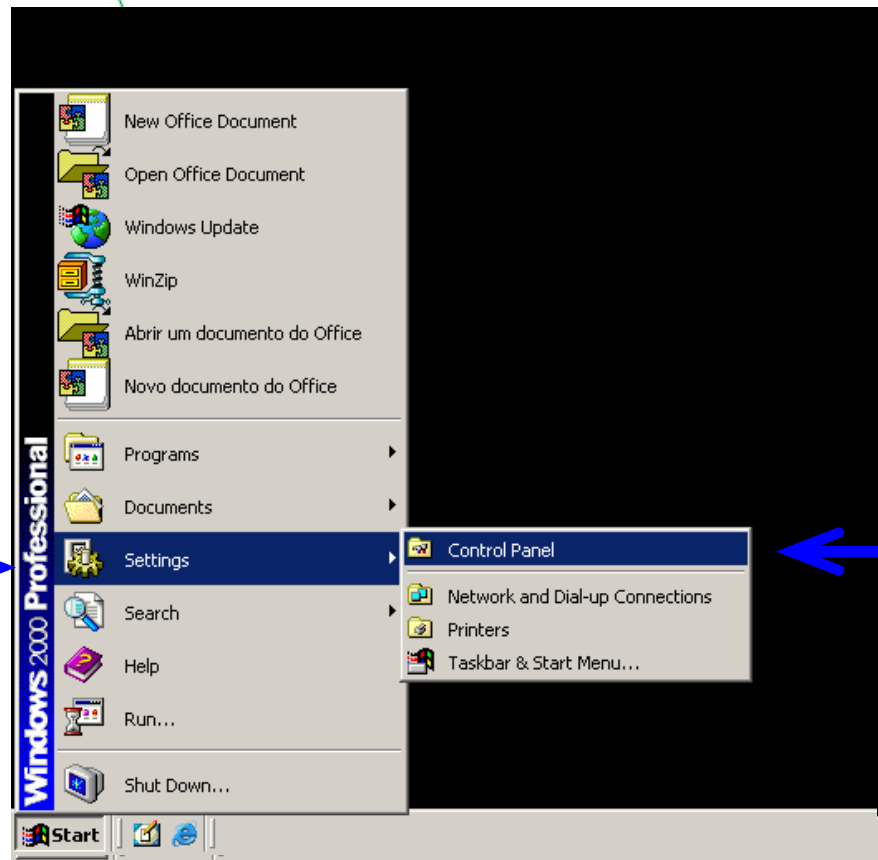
Windows 2000 Professional

New Office Document
Open Office Document
Windows Update
WinZip
Abrir um documento do Office
Novo documento do Office
Programs
Documents
Settings
Search
Help
Run...
Shut Down...

Control Panel
Network and Dial-up Connections
Printers
Taskbar & Start Menu...

Start